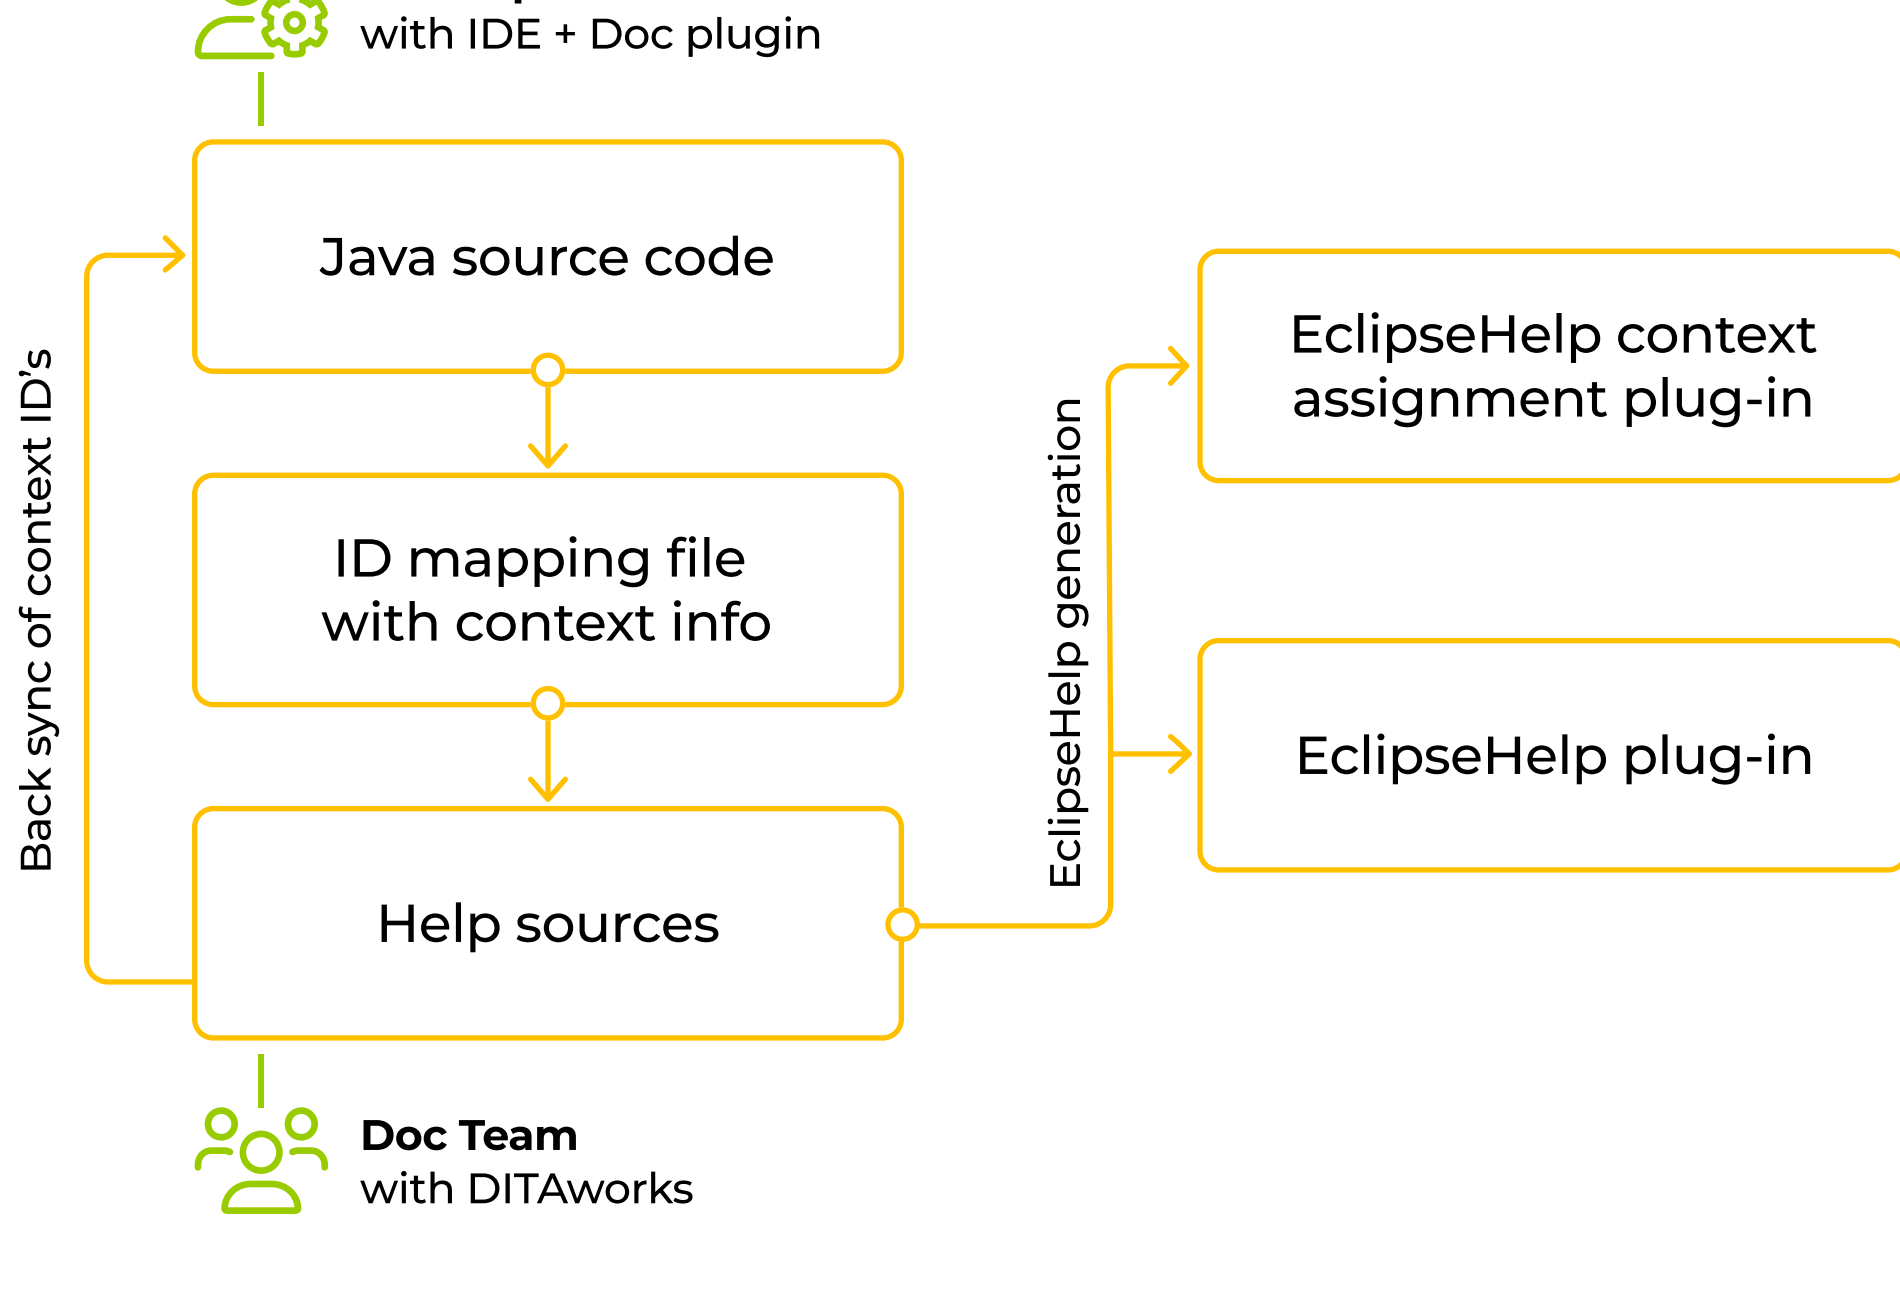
with IDE + Doc plugin

Java source code

ID mapping file with context info

Help sources

Back sync of context ID's

EclipseHelp generation

EclipseHelp context assignment plug-in

EclipseHelp plug-in

**Doc Team**
with DITAworks